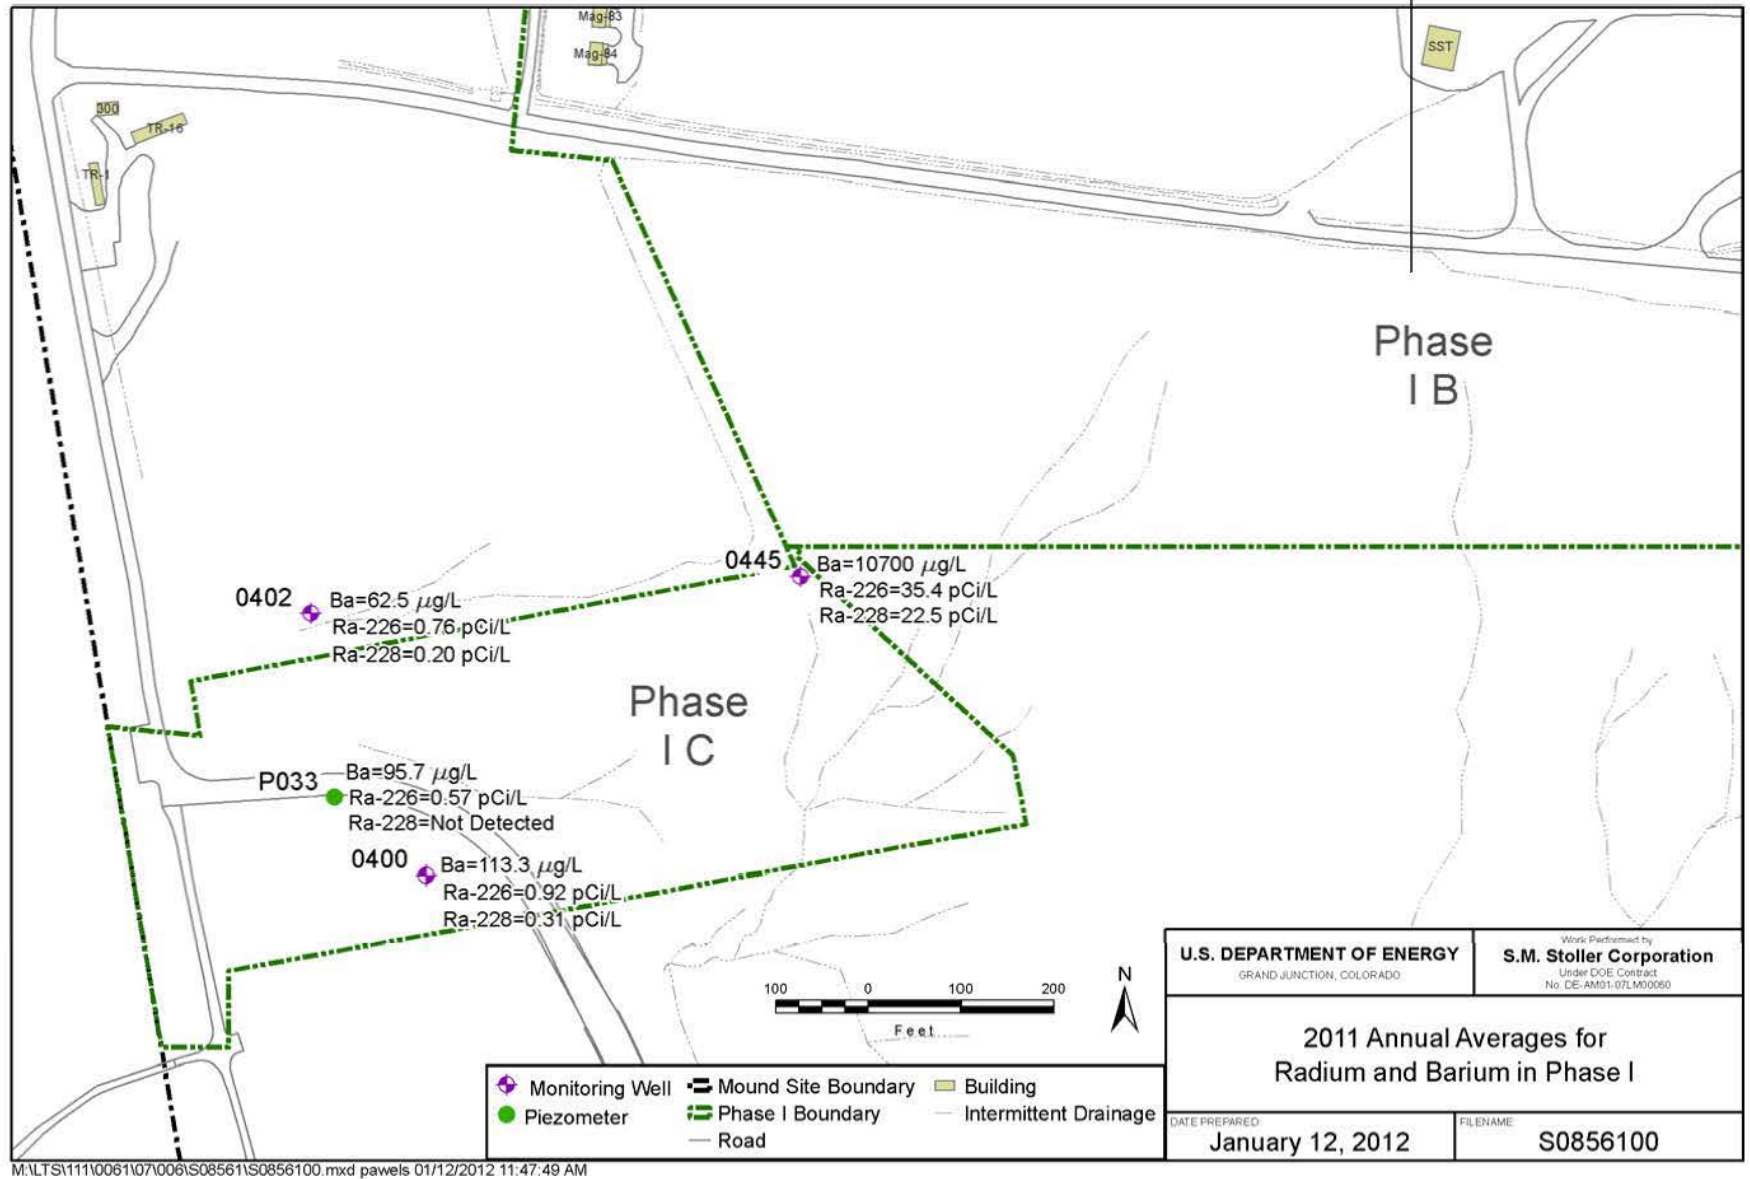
Mag-83
Mag-84
SST
300
TR-16
TR-1

Phase I B

0445
Ba=10700 $\mu$g/L
Ra-226=35.4 pCi/L
Ra-228=22.5 pCi/L

0402
Ba=62.5 $\mu$g/L
Ra-226=0.76 pCi/L
Ra-228=0.20 pCi/L

Phase I C

P033
Ba=95.7 $\mu$g/L
Ra-226=0.57 pCi/L
Ra-228=Not Detected

0400
Ba=113.3 $\mu$g/L
Ra-226=0.92 pCi/L
Ra-228=0.31 pCi/L

100 0 100 200
Feet

N

Monitoring Well
Piezometer
Mound Site Boundary
Phase I Boundary
Road
Building
Intermittent Drainage

U.S. DEPARTMENT OF ENERGY
GRAND JUNCTION, COLORADO

Work Performed by
S.M. Stoller Corporation
Under DOE Contract
No. DE-AM01-07LM00060

2011 Annual Averages for Radium and Barium in Phase I

DATE PREPARED
January 12, 2012

FILENAME
S0856100

M:\LTS\111\0061\07\006\S08561\S0856100.mxd pawels 01/12/2012 11:47:49 AM